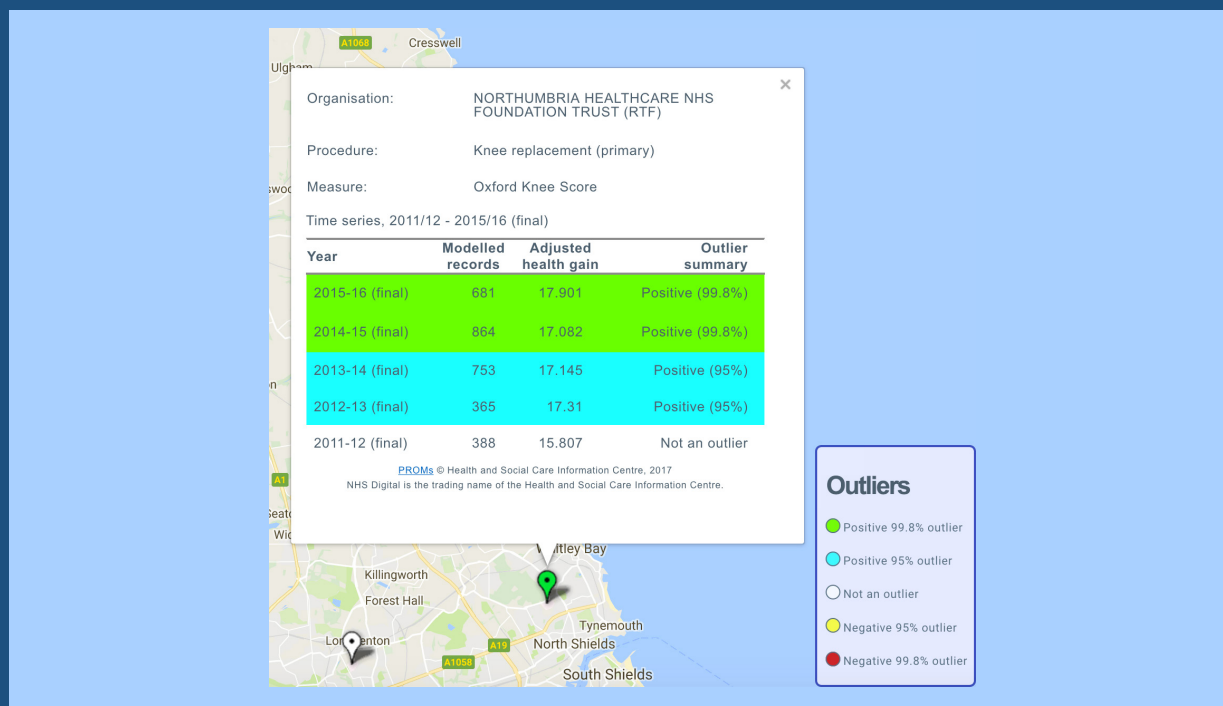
A1068 Cresswell
Ulgham

×

Organisation: NORTHUMBRIA HEALTHCARE NHS FOUNDATION TRUST (RTF)

Procedure: Knee replacement (primary)

Measure: Oxford Knee Score

Time series, 2011/12 - 2015/16 (final)

| Year | Modelled records | Adjusted health gain | Outlier summary |
|---|---|---|---|
| 2015-16 (final) | 681 | 17.901 | Positive (99.8%) |
| 2014-15 (final) | 864 | 17.082 | Positive (99.8%) |
| 2013-14 (final) | 753 | 17.145 | Positive (95%) |
| 2012-13 (final) | 365 | 17.31 | Positive (95%) |
| 2011-12 (final) | 388 | 15.807 | Not an outlier |

PROMs © Health and Social Care Information Centre, 2017
NHS Digital is the trading name of the Health and Social Care Information Centre.

Outliers
Positive 99.8% outlier
Positive 95% outlier
Not an outlier
Negative 95% outlier
Negative 99.8% outlier

A1
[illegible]tley Bay
Killingworth
Forest Hall
Tynemouth
Lo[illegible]enton
A19 North Shields
A1058
South Shields